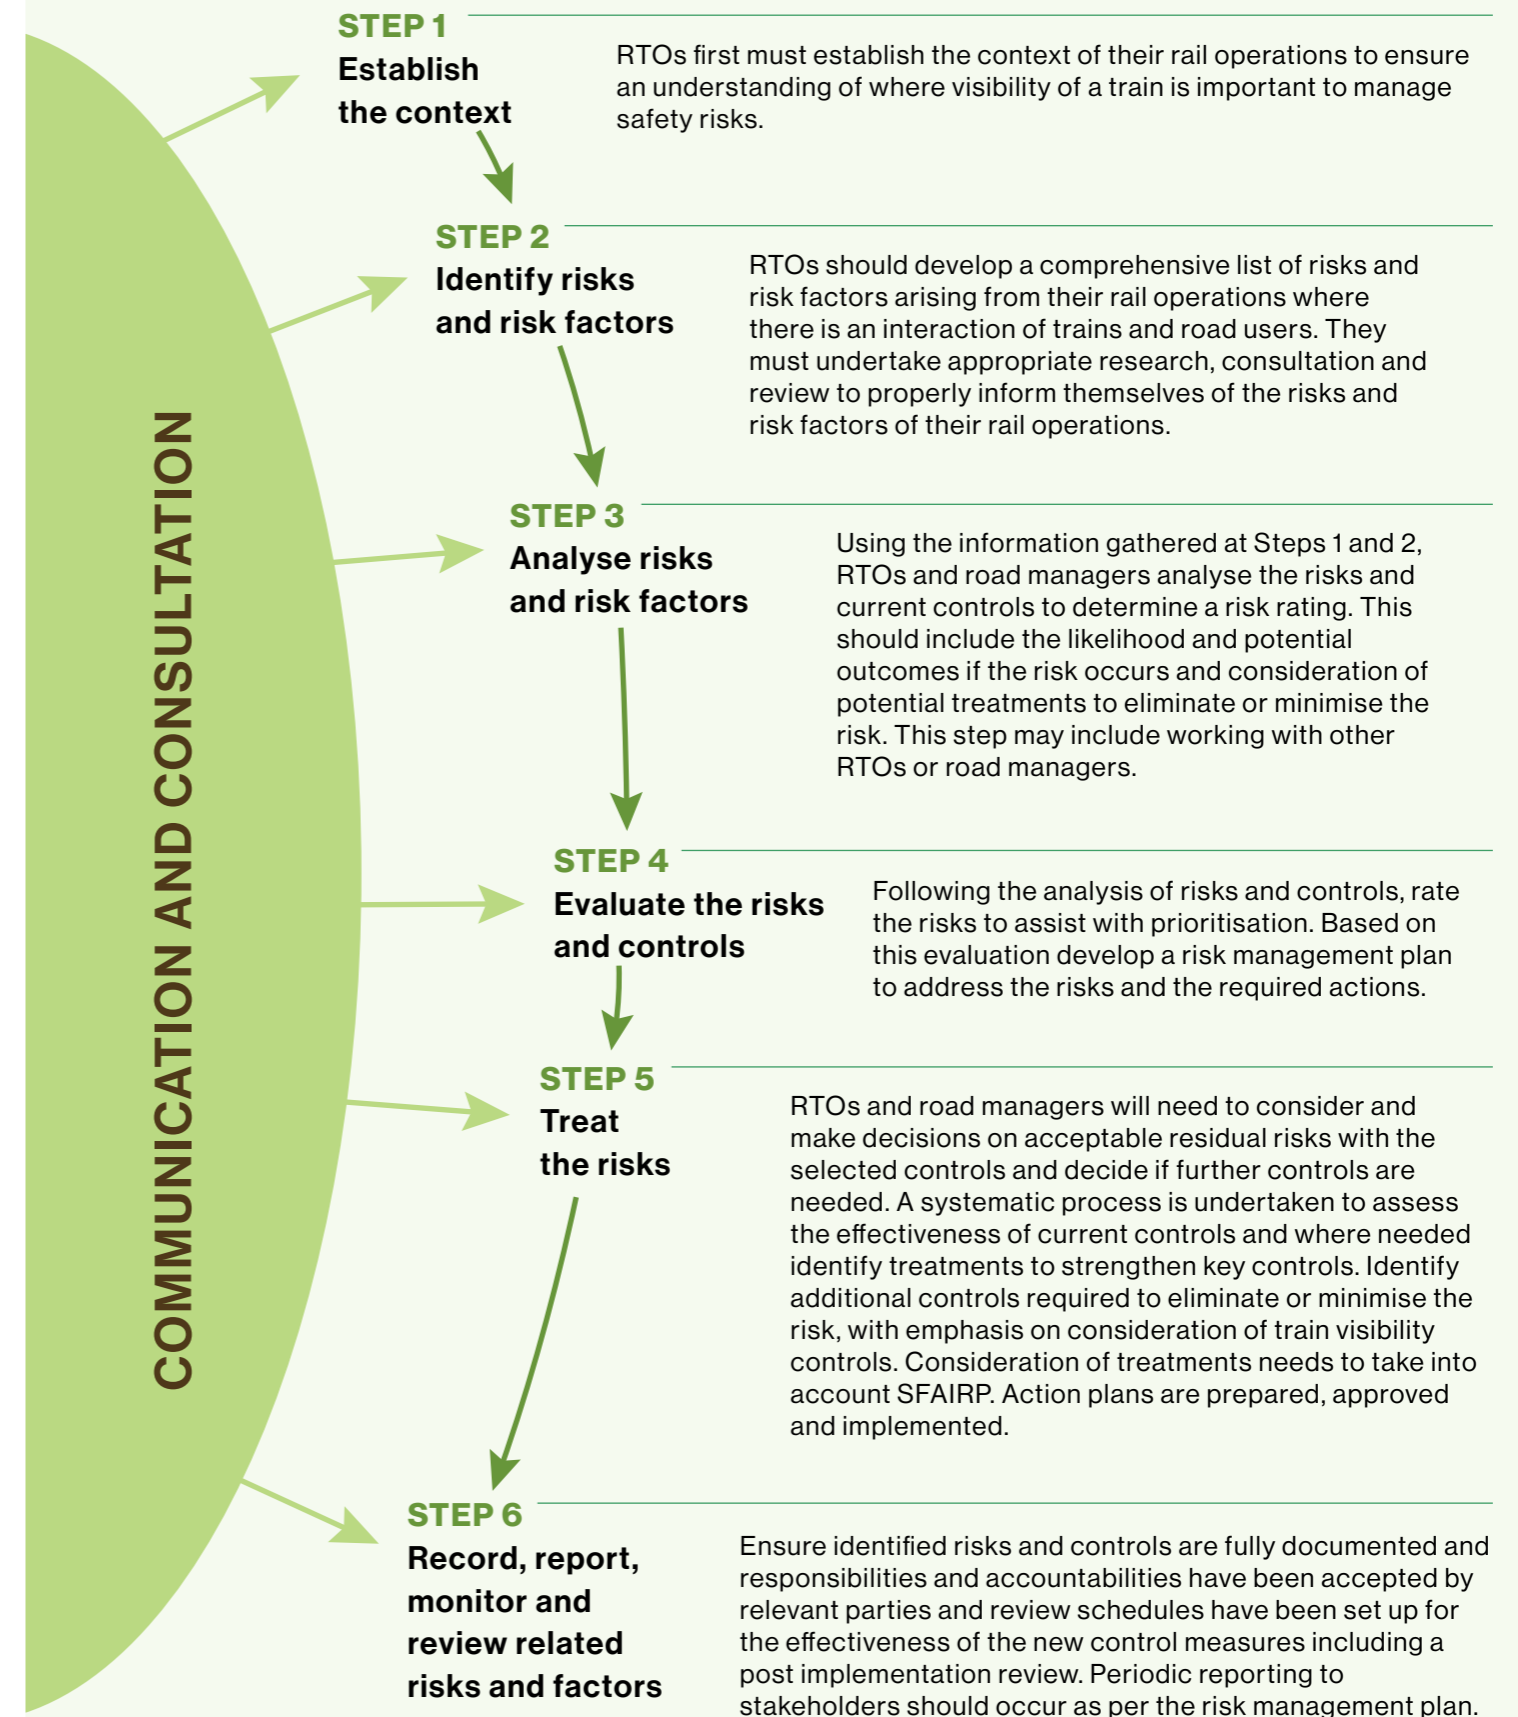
COMMUNICATION AND CONSULTATION

STEP 1
Establish the context

RTOs first must establish the context of their rail operations to ensure an understanding of where visibility of a train is important to manage safety risks.

STEP 2
Identify risks and risk factors

RTOs should develop a comprehensive list of risks and risk factors arising from their rail operations where there is an interaction of trains and road users. They must undertake appropriate research, consultation and review to properly inform themselves of the risks and risk factors of their rail operations.

STEP 3
Analyse risks and risk factors

Using the information gathered at Steps 1 and 2, RTOs and road managers analyse the risks and current controls to determine a risk rating. This should include the likelihood and potential outcomes if the risk occurs and consideration of potential treatments to eliminate or minimise the risk. This step may include working with other RTOs or road managers.

STEP 4
Evaluate the risks and controls

Following the analysis of risks and controls, rate the risks to assist with prioritisation. Based on this evaluation develop a risk management plan to address the risks and the required actions.

STEP 5
Treat the risks

RTOs and road managers will need to consider and make decisions on acceptable residual risks with the selected controls and decide if further controls are needed. A systematic process is undertaken to assess the effectiveness of current controls and where needed identify treatments to strengthen key controls. Identify additional controls required to eliminate or minimise the risk, with emphasis on consideration of train visibility controls. Consideration of treatments needs to take into account SFAIRP. Action plans are prepared, approved and implemented.

STEP 6
Record, report, monitor and review related risks and factors

Ensure identified risks and controls are fully documented and responsibilities and accountabilities have been accepted by relevant parties and review schedules have been set up for the effectiveness of the new control measures including a post implementation review. Periodic reporting to stakeholders should occur as per the risk management plan.